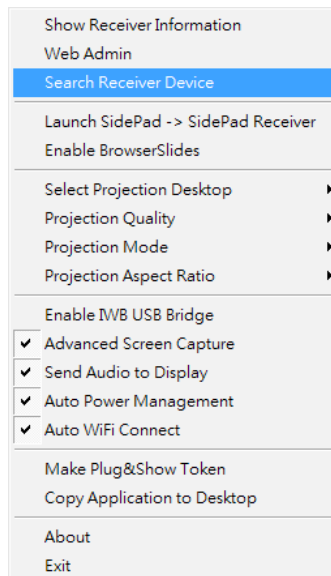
Show Receiver Information
Web Admin
Search Receiver Device

Launch SidePad -> SidePad Receiver
Enable BrowserSlides

Select Projection Desktop
Projection Quality
Projection Mode
Projection Aspect Ratio

Enable IWB USB Bridge
✔ Advanced Screen Capture
✔ Send Audio to Display
✔ Auto Power Management
✔ Auto WiFi Connect

Make Plug&Show Token
Copy Application to Desktop

About
Exit